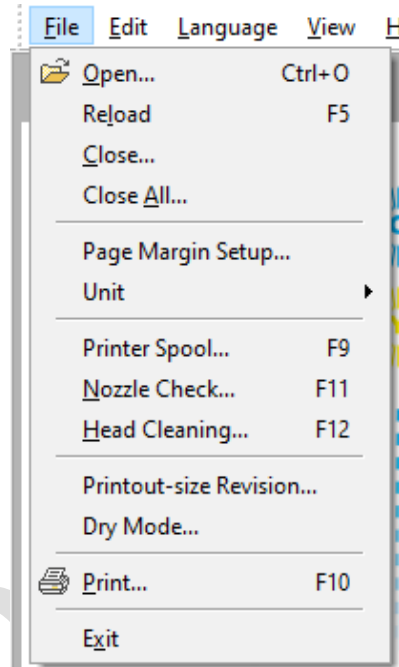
File Edit Language View H

Open... Ctrl+O
Reload F5
Close...
Close All...

Page Margin Setup...
Unit

Printer Spool... F9
Nozzle Check... F11
Head Cleaning... F12

Printout-size Revision...
Dry Mode...

Print... F10

Exit